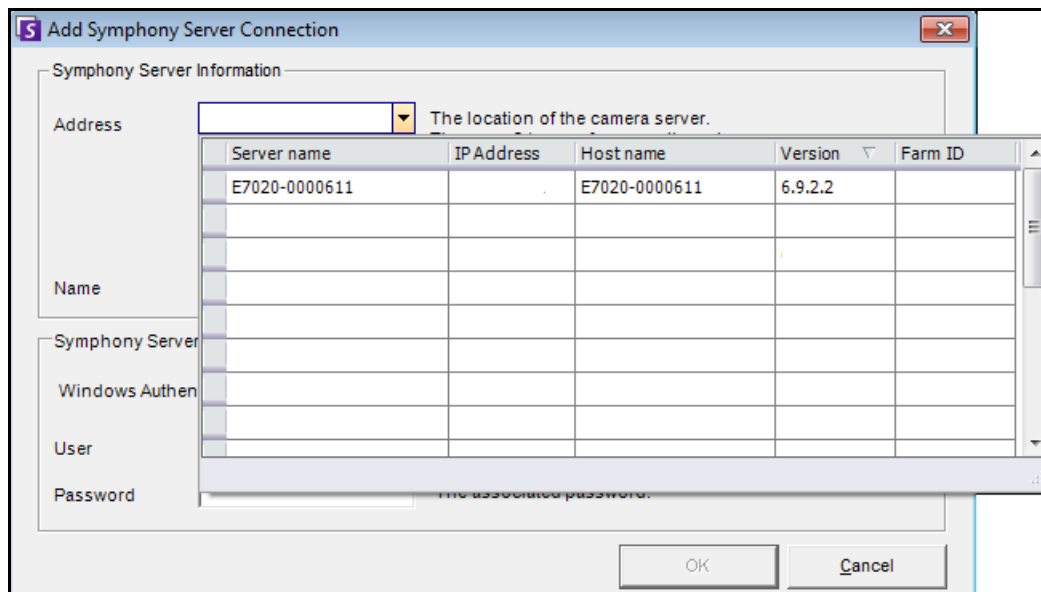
Add Symphony Server Connection

Symphony Server Information

Address

The location of the camera server.

| Server name | IP Address | Host name | Version | Farm ID |
|---|---|---|---|---|
| E7020-0000611 | | E7020-0000611 | 6.9.2.2 | |
| | | | | |
| | | | | |
| | | | | |
| | | | | |
| | | | | |
| | | | | |
| | | | | |

Name

Symphony Server

Windows Authen

User

Password

The associated password.

OK

Cancel